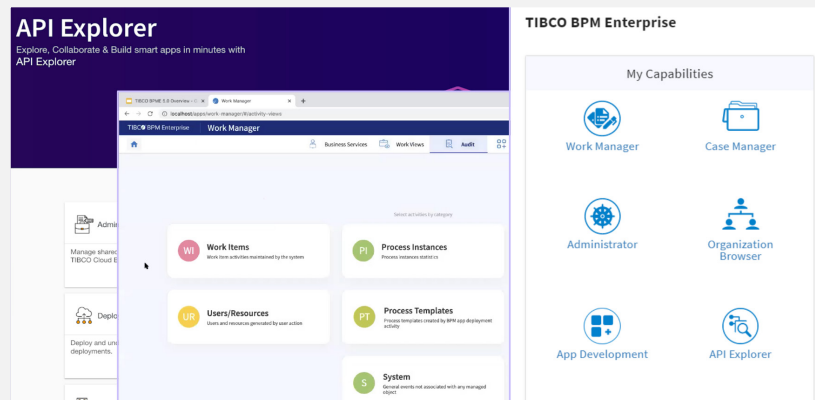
API Explorer

Explore, Collaborate & Build smart apps in minutes with API Explorer

TIBCO BPME 5.0 Overview

Work Manager

localhost/apps/work-manager/#/activity-views

TIBCO BPM Enterprise | Work Manager

Business Services

Work Views

Audit

Select activities by category

WI Work Items
Work item activities maintained by the system

PI Process Instances
Process instances statistics

UR Users/Resources
Users and resources generated by user action

PT Process Templates
Process templates created by BPM app deployment activity

S System
General events not associated with any managed object

Admi

Manage shared TIBCO Cloud E

Deplo

Deploy and un deployments.

TIBCO BPM Enterprise

My Capabilities

Work Manager

Case Manager

Administrator

Organization Browser

App Development

API Explorer